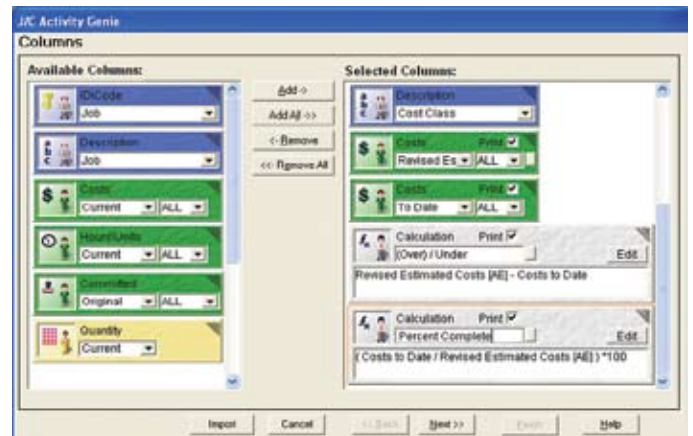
J/C Activity Genie

Columns

Available Columns:

IDCode
Job

Description
Job

Costs
Current ALL

Hours/Units
Current ALL

Committed
Original ALL

Quantity
Current

Add ->

Add All ->>

<- Remove

<<- Remove All

Selected Columns:

Description
Cost Class

Costs Print
Revised Es ALL

Costs Print
To Date ALL

Calculation Print
(Over) / Under
Edit
Revised Estimated Costs [AE] - Costs to Date

Calculation Print
Percent Complete
Edit
( Costs to Date / Revised Estimated Costs [AE] ) *100

Import Cancel << Back Next >> Finish Help